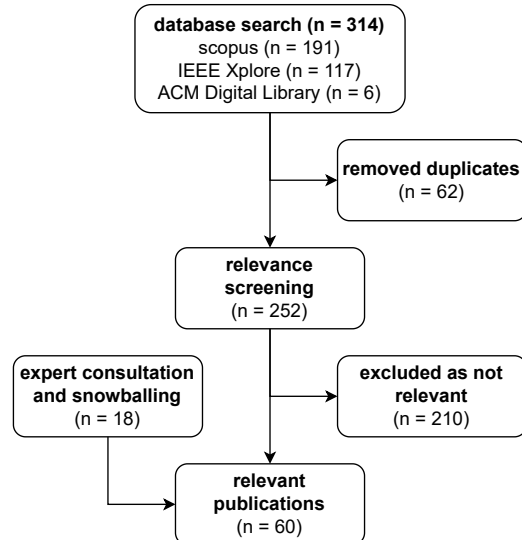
database search (n = 314)
scopus (n = 191)
IEEE Xplore (n = 117)
ACM Digital Library (n = 6)

removed duplicates
(n = 62)

relevance screening
(n = 252)

expert consultation and snowballing
(n = 18)

excluded as not relevant
(n = 210)

relevant publications
(n = 60)